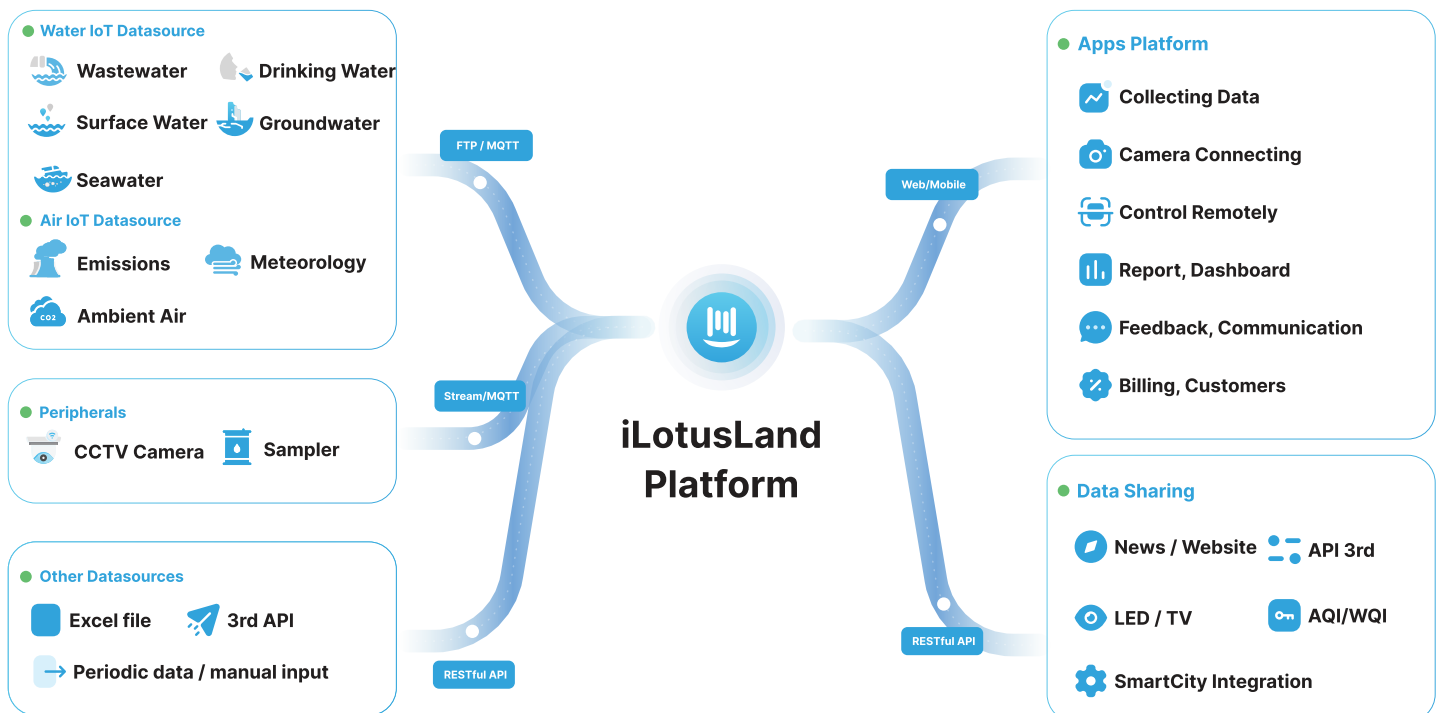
Water IoT Datasource
Wastewater
Drinking Water
Surface Water
Groundwater
Seawater

Air IoT Datasource
Emissions
Meteorology
Ambient Air

Peripherals
CCTV Camera
Sampler

Other Datasources
Excel file
3rd API
Periodic data / manual input

FTP / MQTT
Stream/MQTT
RESTful API

iLotusLand Platform

Web/Mobile
RESTful API

Apps Platform
Collecting Data
Camera Connecting
Control Remotely
Report, Dashboard
Feedback, Communication
Billing, Customers

Data Sharing
News / Website
API 3rd
LED / TV
AQI/WQI
SmartCity Integration